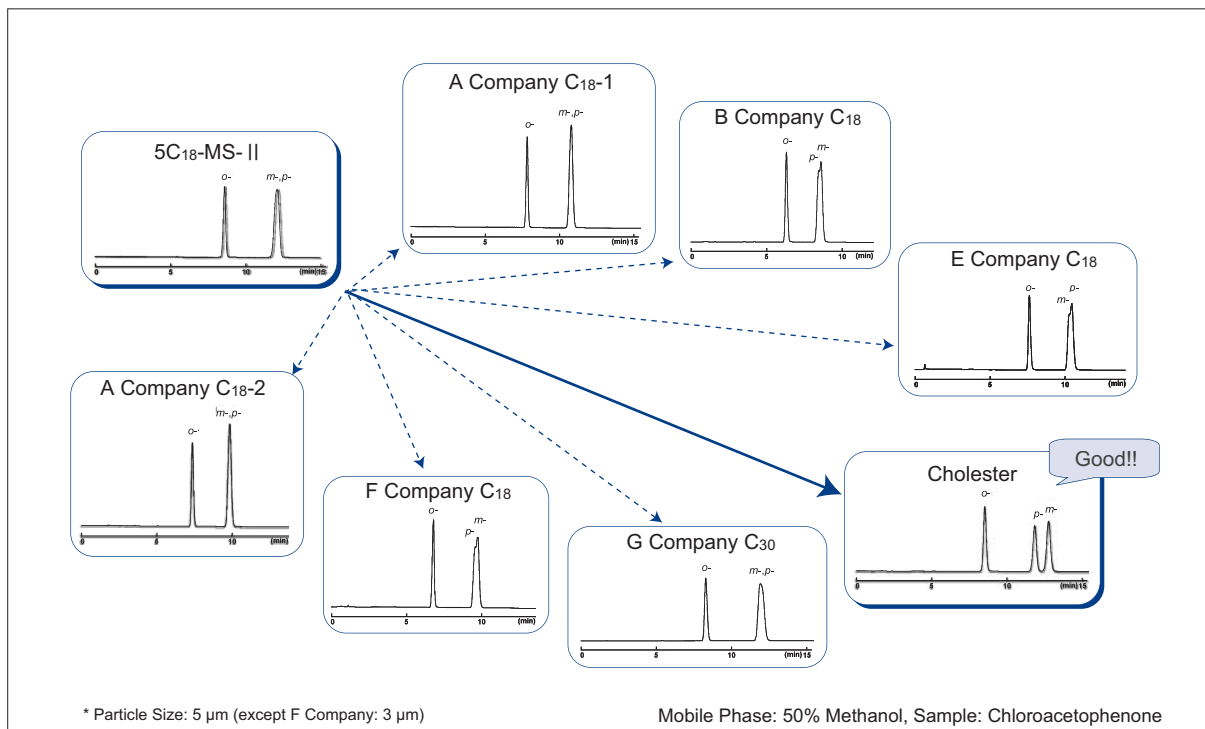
A Company $C_{18}$-1

o-

m-,p-

0 5 10 (min) 15

B Company $C_{18}$

o-

p- m-

0 5 10 (min)

5$C_{18}$-MS- II

o-

m-,p-

0 5 10 (min) 15

E Company $C_{18}$

o-

m- p-

0 5 10 (min)

A Company $C_{18}$-2

o-

m-,p-

0 5 10 (min)

F Company $C_{18}$

o-

p- m-

0 5 10 (min)

G Company $C_{30}$

o-

m-,p-

0 5 10 (min) 15

Cholester

Good!!

o-

p- m-

0 5 10 (min) 15

* Particle Size: 5 μm (except F Company: 3 μm)

Mobile Phase: 50% Methanol, Sample: Chloroacetophenone